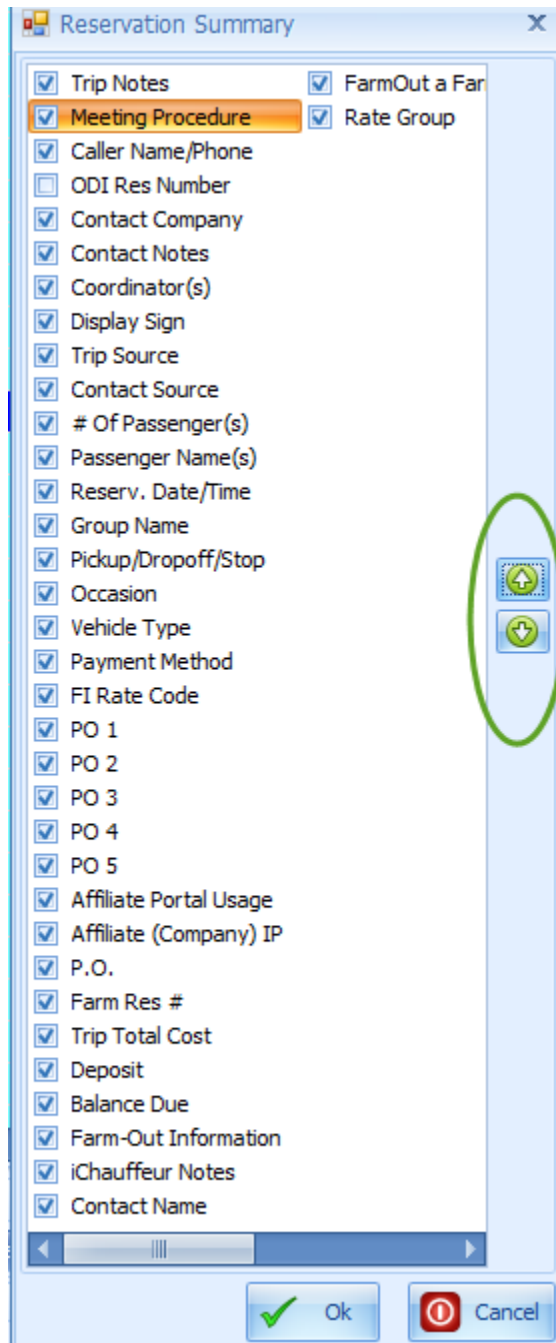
Reservation Summary

Trip Notes
Meeting Procedure
Caller Name/Phone
ODI Res Number
Contact Company
Contact Notes
Coordinator(s)
Display Sign
Trip Source
Contact Source
# Of Passenger(s)
Passenger Name(s)
Reserv. Date/Time
Group Name
Pickup/Dropoff/Stop
Occasion
Vehicle Type
Payment Method
FI Rate Code
PO 1
PO 2
PO 3
PO 4
PO 5
Affiliate Portal Usage
Affiliate (Company) IP
P.O.
Farm Res #
Trip Total Cost
Deposit
Balance Due
Farm-Out Information
iChauffeur Notes
Contact Name

FarmOut a Far
Rate Group

Ok
Cancel